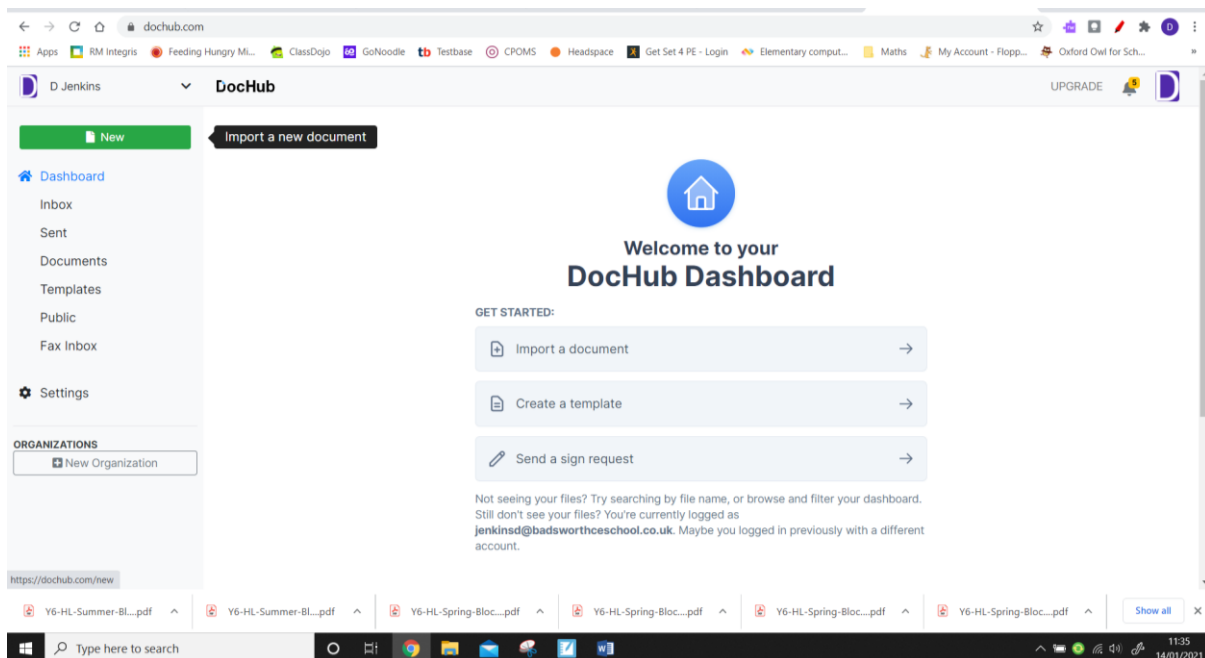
dochub.com

Apps RM Integris Feeding Hungry Mi... ClassDojo GoNoodle Testbase CPOMS Headspace Get Set 4 PE - Login Elementary comput... Maths My Account - Flopp... Oxford Owl for Sch...

D Jenkins

DocHub

UPGRADE

New

Import a new document

Dashboard

Inbox

Sent

Documents

Templates

Public

Fax Inbox

Settings

ORGANIZATIONS

New Organization

Welcome to your
DocHub Dashboard

GET STARTED:

Import a document

Create a template

Send a sign request

Not seeing your files? Try searching by file name, or browse and filter your dashboard. Still don't see your files? You're currently logged as **jenkinsd@badsworthceschool.co.uk**. Maybe you logged in previously with a different account.

https://dochub.com/new

Y6-HL-Summer-Bl....pdf Y6-HL-Summer-Bl....pdf Y6-HL-Spring-Bloc....pdf Y6-HL-Spring-Bloc....pdf Y6-HL-Spring-Bloc....pdf Y6-HL-Spring-Bloc....pdf Show all

Type here to search

11:35
14/01/2021